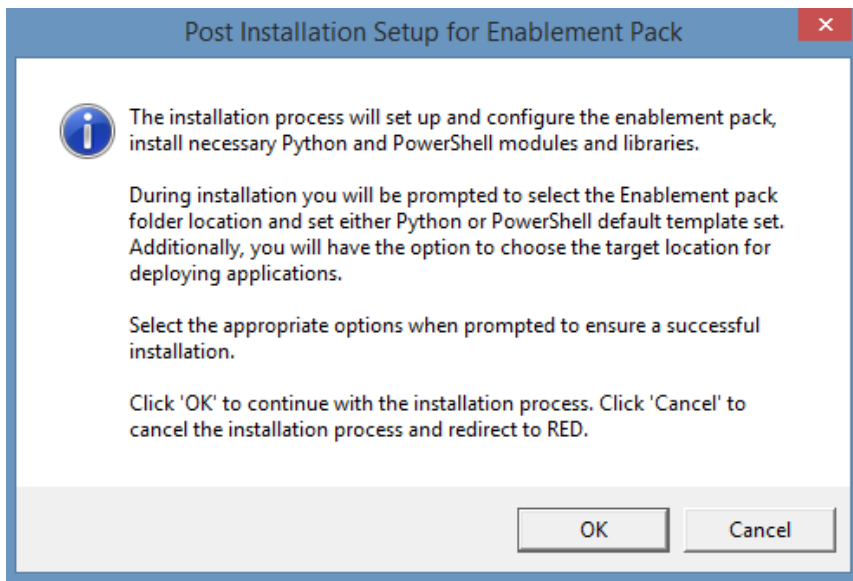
Post Installation Setup for Enablement Pack

The installation process will set up and configure the enablement pack, install necessary Python and PowerShell modules and libraries.

During installation you will be prompted to select the Enablement pack folder location and set either Python or PowerShell default template set. Additionally, you will have the option to choose the target location for deploying applications.

Select the appropriate options when prompted to ensure a successful installation.

Click 'OK' to continue with the installation process. Click 'Cancel' to cancel the installation process and redirect to RED.

OK

Cancel